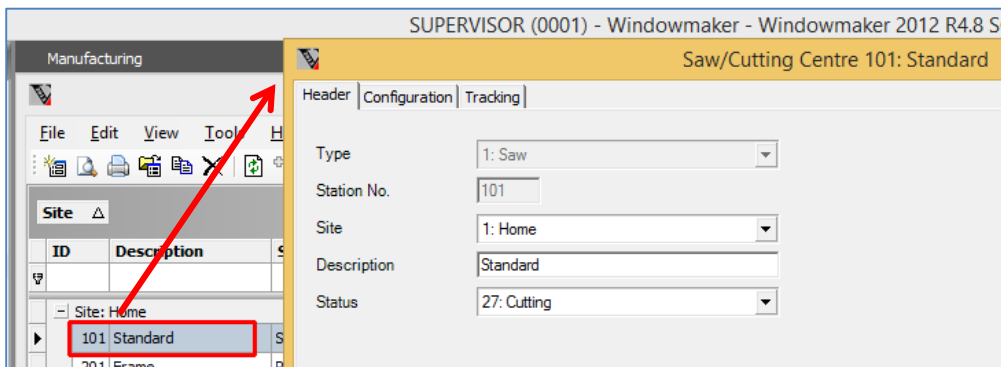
SUPERVISOR (0001) - Windowmaker - Windowmaker 2012 R4.8 S

Manufacturing

File Edit View Tools H

Site

| ID | Description | S |
|---|---|---|

Site: Home

| 101 | Standard | S |
|---|---|---|
| 201 | Frame | F |

Saw/Cutting Centre 101: Standard

Header Configuration Tracking

Type 1: Saw

Station No. 101

Site 1: Home

Description Standard

Status 27: Cutting